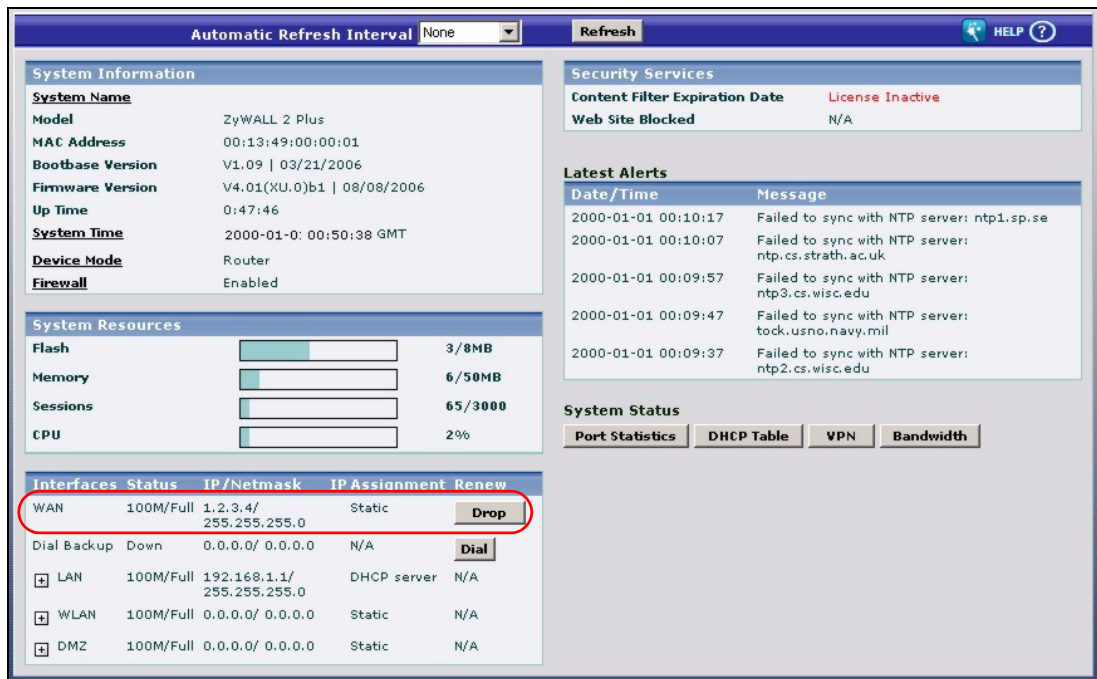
Automatic Refresh Interval None

Refresh

HELP ?

System Information

| System Name | |
|---|---|
| Model | ZyWALL 2 Plus |
| MAC Address | 00:13:49:00:00:01 |
| Bootbase Version | V1.09 \| 03/21/2006 |
| Firmware Version | V4.01(XU.0)b1 \| 08/08/2006 |
| Up Time | 0:47:46 |
| System Time | 2000-01-0: 00:50:38 GMT |
| Device Mode | Router |
| Firewall | Enabled |

System Resources

| | |
|---|---|
| Flash | 3/8MB |
| Memory | 6/50MB |
| Sessions | 65/3000 |
| CPU | 2% |

| Interfaces | Status | IP/Netmask | IP Assignment | Renew |
|---|---|---|---|---|
| WAN | 100M/Full | 1.2.3.4/ 255.255.255.0 | Static | Drop |
| Dial Backup | Down | 0.0.0.0/ 0.0.0.0 | N/A | Dial |
| + LAN | 100M/Full | 192.168.1.1/ 255.255.255.0 | DHCP server | N/A |
| + WLAN | 100M/Full | 0.0.0.0/ 0.0.0.0 | Static | N/A |
| + DMZ | 100M/Full | 0.0.0.0/ 0.0.0.0 | Static | N/A |

Security Services

| | |
|---|---|
| Content Filter Expiration Date | License Inactive |
| Web Site Blocked | N/A |

Latest Alerts

| Date/Time | Message |
|---|---|
| 2000-01-01 00:10:17 | Failed to sync with NTP server: ntp1.sp.se |
| 2000-01-01 00:10:07 | Failed to sync with NTP server: ntp.cs.strath.ac.uk |
| 2000-01-01 00:09:57 | Failed to sync with NTP server: ntp3.cs.wisc.edu |
| 2000-01-01 00:09:47 | Failed to sync with NTP server: tock.usno.navy.mil |
| 2000-01-01 00:09:37 | Failed to sync with NTP server: ntp2.cs.wisc.edu |

System Status

Port Statistics | DHCP Table | VPN | Bandwidth